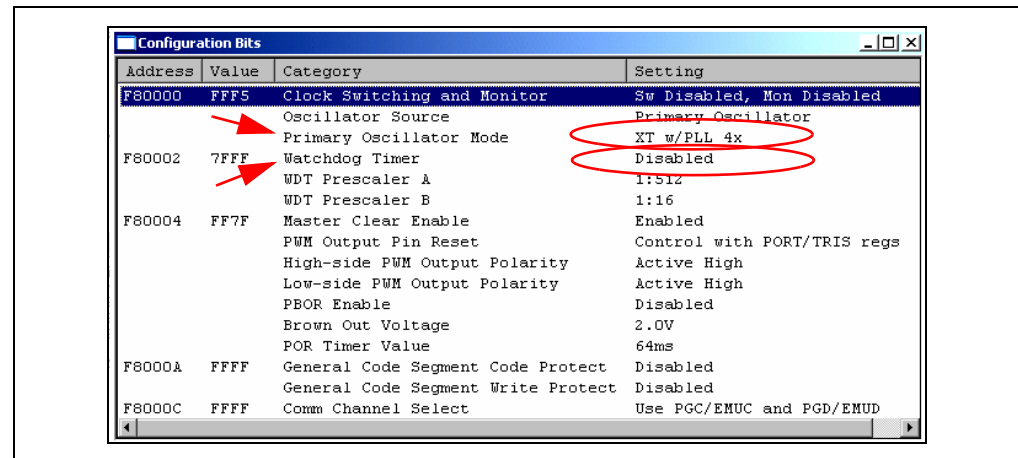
Configuration Bits

| Address | Value | Category | Setting |
|---|---|---|---|
| F80000 | FFF5 | Clock Switching and Monitor | Sw Disabled, Mon Disabled |
| | | Oscillator Source | Primary Oscillator |
| | | Primary Oscillator Mode | XT w/PLL 4x |
| F80002 | 7FFF | Watchdog Timer | Disabled |
| | | WDT Prescaler A | 1:512 |
| | | WDT Prescaler B | 1:16 |
| F80004 | FF7F | Master Clear Enable | Enabled |
| | | PWM Output Pin Reset | Control with PORT/TRIS regs |
| | | High-side PWM Output Polarity | Active High |
| | | Low-side PWM Output Polarity | Active High |
| | | PBOR Enable | Disabled |
| | | Brown Out Voltage | 2.0V |
| | | POR Timer Value | 64ms |
| F8000A | FFFF | General Code Segment Code Protect | Disabled |
| | | General Code Segment Write Protect | Disabled |
| F8000C | FFFF | Comm Channel Select | Use PGC/EMUC and PGD/EMUD |